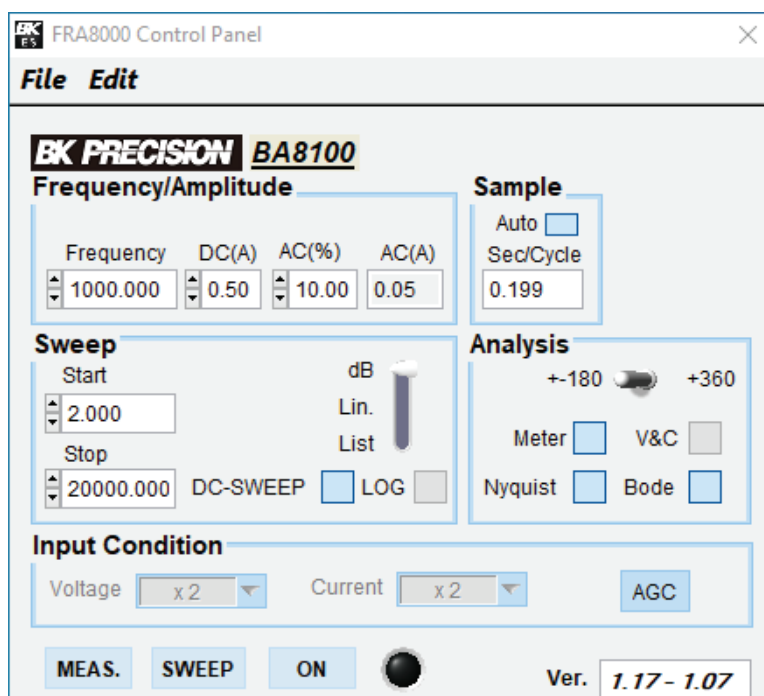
BK ES FRA8000 Control Panel

File Edit

BK PRECISION BA8100

Frequency/Amplitude

Frequency DC(A) AC(%) AC(A)

1000.000 0.50 10.00 0.05

Sample

Auto

Sec/Cycle

0.199

Sweep

Start

2.000

Stop

20000.000

dB

Lin.

List

DC-SWEEP LOG

Analysis

+-180 +360

Meter V&C

Nyquist Bode

Input Condition

Voltage x 2 Current x 2 AGC

MEAS. SWEEP ON

Ver. 1.17 - 1.07